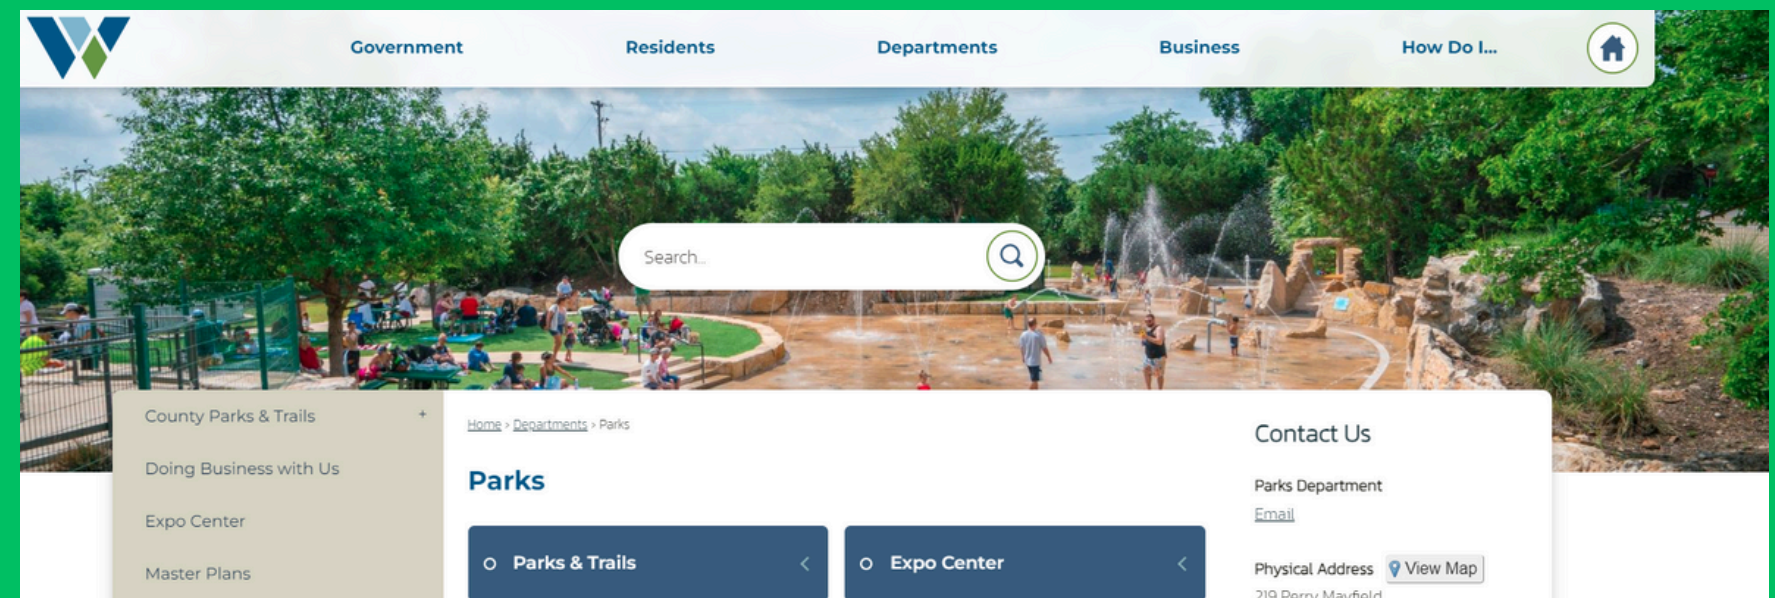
Government Residents Departments Business How Do I...

Search...

County Parks & Trails +

Doing Business with Us

Expo Center

Master Plans

Home › Departments › Parks

Parks

Parks & Trails

Expo Center

Contact Us

Parks Department

Email

Physical Address View Map

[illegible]